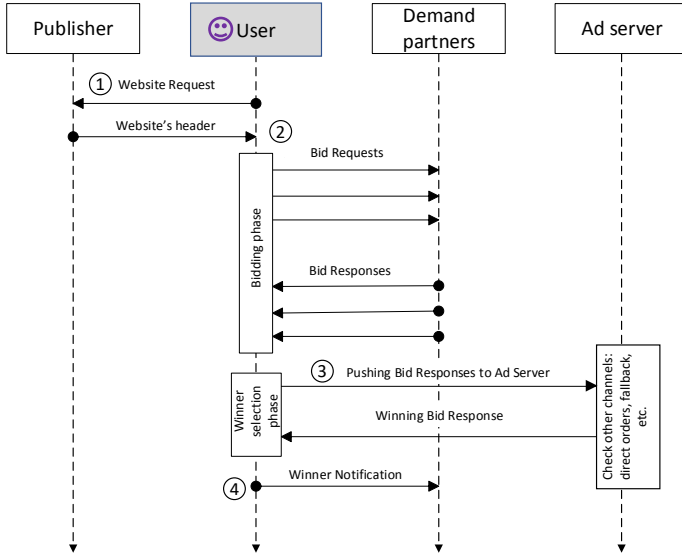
Publisher

User

Demand partners

Ad server

1 Website Request

Website's header

2

Bid Requests

Bidding phase

Bid Responses

3 Pushing Bid Responses to Ad Server

Winner selection phase

Winning Bid Response

Check other channels: direct orders, fallback, etc.

4 Winner Notification